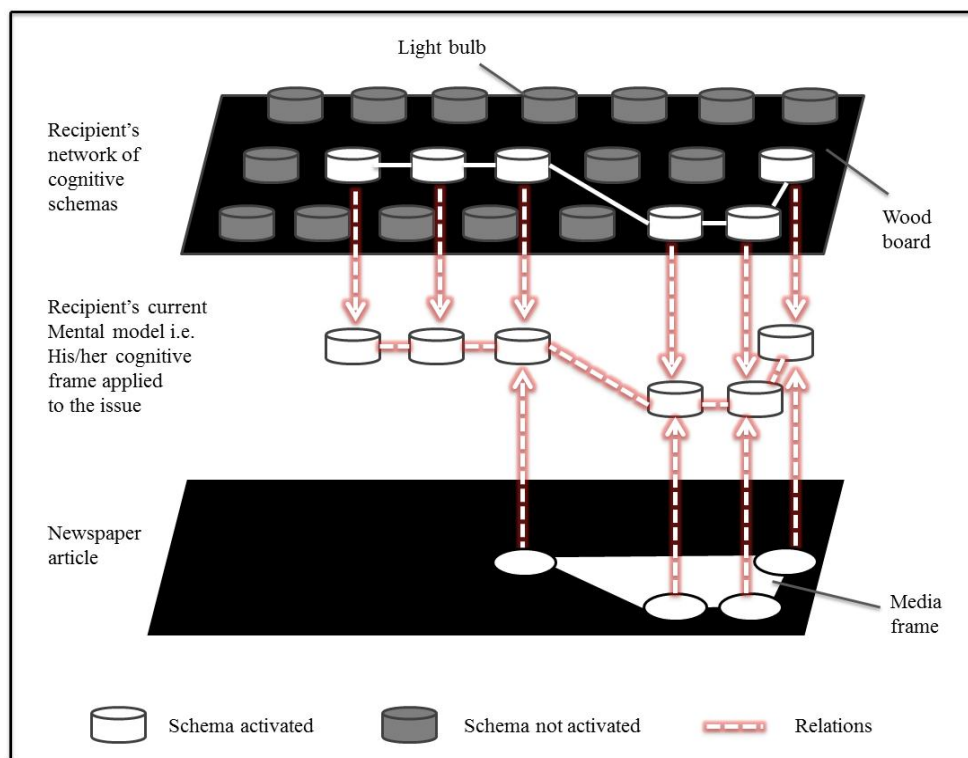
Light bulb

Recipient's network of cognitive schemas

Wood board

Recipient's current Mental model i.e. His/her cognitive frame applied to the issue

Newspaper article

Media frame

Schema activated

Schema not activated

Relations